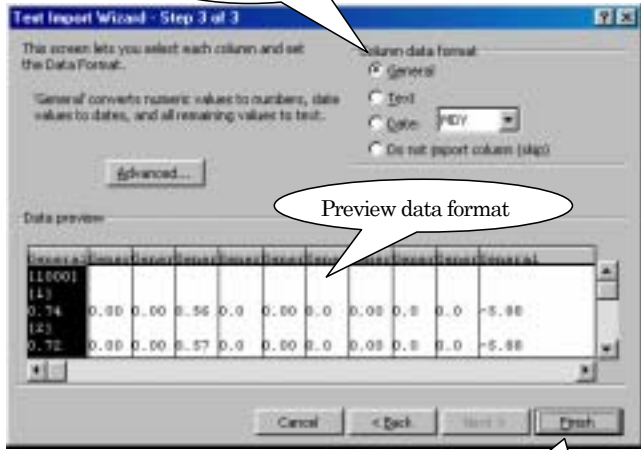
Text Import Wizard - Step 3 of 3

This screen lets you select each column and set the Data Format.

'General' converts numeric values to numbers, date values to dates, and all remaining values to text.

Advanced...

Column data format

General

Text

Date: MDY

Do not import column (skip)

Preview data format

Data preview

| General | General | General | General | General | General | General | General | General | General | General |
|---|---|---|---|---|---|---|---|---|---|---|
| 110001 | | | | | | | | | | |
| (1) | | | | | | | | | | |
| 0.74 | 0.00 | 0.00 | 0.56 | 0.0 | 0.00 | 0.0 | 0.00 | 0.0 | 0.0 | -5.88 |
| (2) | | | | | | | | | | |
| 0.72 | 0.00 | 0.00 | 0.57 | 0.0 | 0.00 | 0.0 | 0.00 | 0.0 | 0.0 | -5.88 |

Cancel

< Back

Next >

Finish